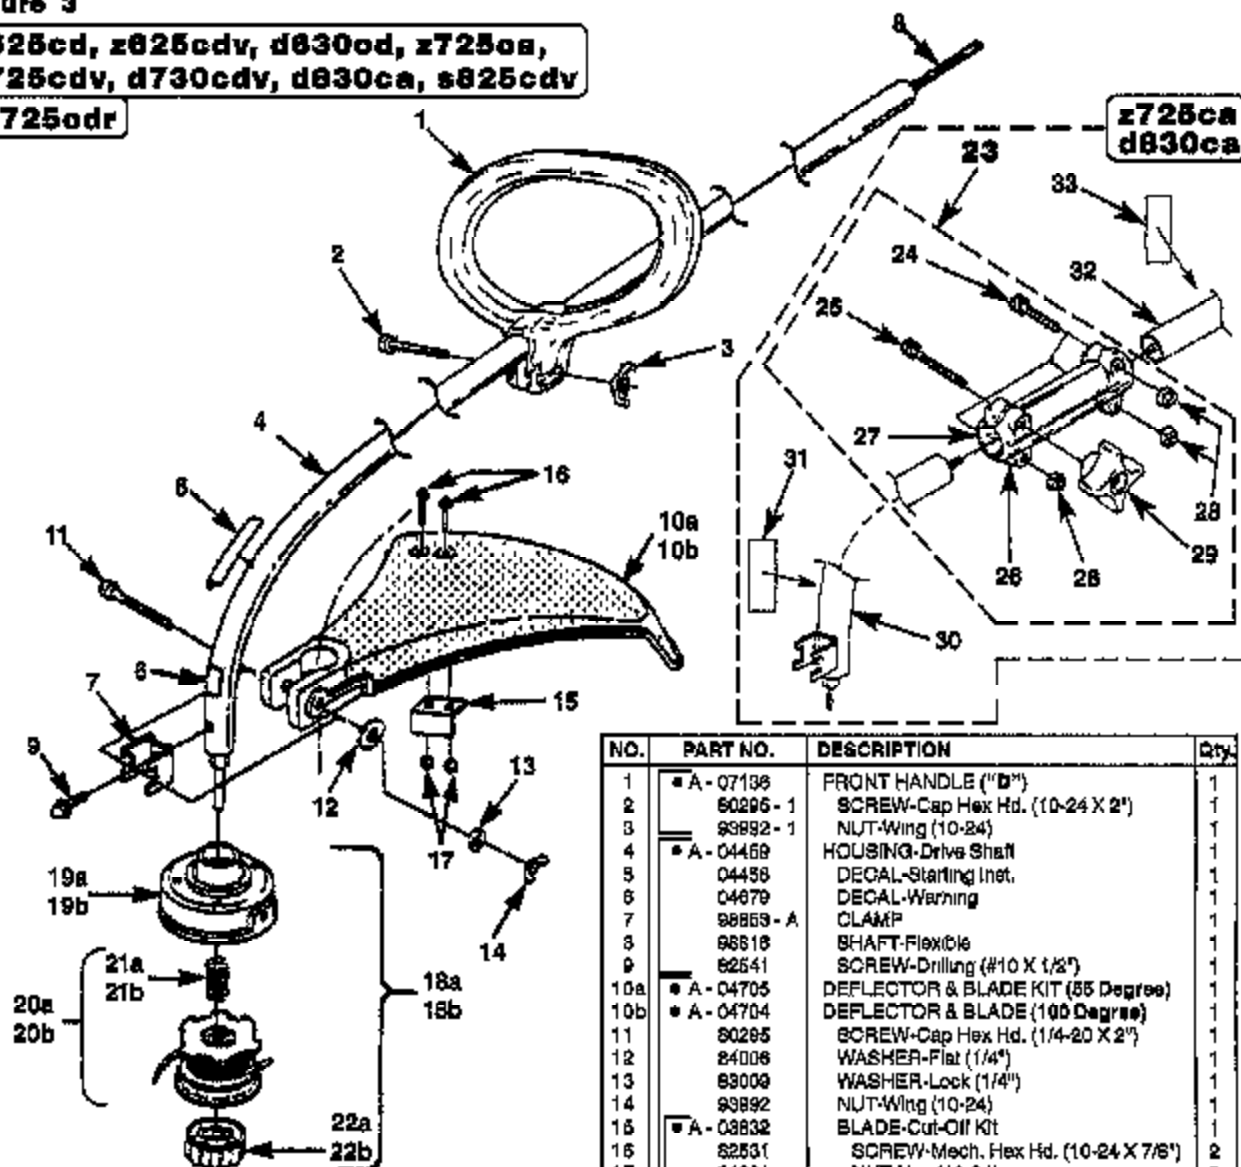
ure 3

25cd, z625cdv, d630cd, z725cs, 725cdv, d730cdv, d830ca, s825cdv

725cdr

z725ca
d830ca

8
1
23
33
24
32
2
25
3
4
27
16
31
6
10a
10b
28
29
11
26
26
30
8
7
15
9
12
13
17
19a
19b
14
21a
21b
18a
18b
20a
20b
22a
22b

| NO. | PART NO. | DESCRIPTION | Qty. |
|---|---|---|---|
| 1 | • A - 07136 | FRONT HANDLE ("D") | 1 |
| 2 | 80295 - 1 | SCREW-Cap Hex Hd. (10-24 X 2") | 1 |
| 3 | 93892 - 1 | NUT-Wing (10-24) | 1 |
| 4 | • A - 04459 | HOUSING-Drive Shaft | 1 |
| 5 | 04456 | DECAL-Starting Inst. | 1 |
| 6 | 04679 | DECAL-Warning | 1 |
| 7 | 98653 - A | CLAMP | 1 |
| 8 | 96616 | SHAFT-Flexible | 1 |
| 9 | 82541 | SCREW-Drilling (#10 X 1/2") | 1 |
| 10a | • A - 04705 | DEFLECTOR & BLADE KIT (55 Degree) | 1 |
| 10b | • A - 04704 | DEFLECTOR & BLADE (100 Degree) | 1 |
| 11 | 80295 | SCREW-Cap Hex Hd. (1/4-20 X 2") | 1 |
| 12 | 84006 | WASHER-Flat (1/4") | 1 |
| 13 | 83009 | WASHER-Lock (1/4") | 1 |
| 14 | 93892 | NUT-Wing (10-24) | 1 |
| 15 | • A - 03632 | BLADE-Cut-Off Kit | 1 |
| 16 | 82531 | SCREW-Mech. Hex Hd. (10-24 X 7/8") | 2 |